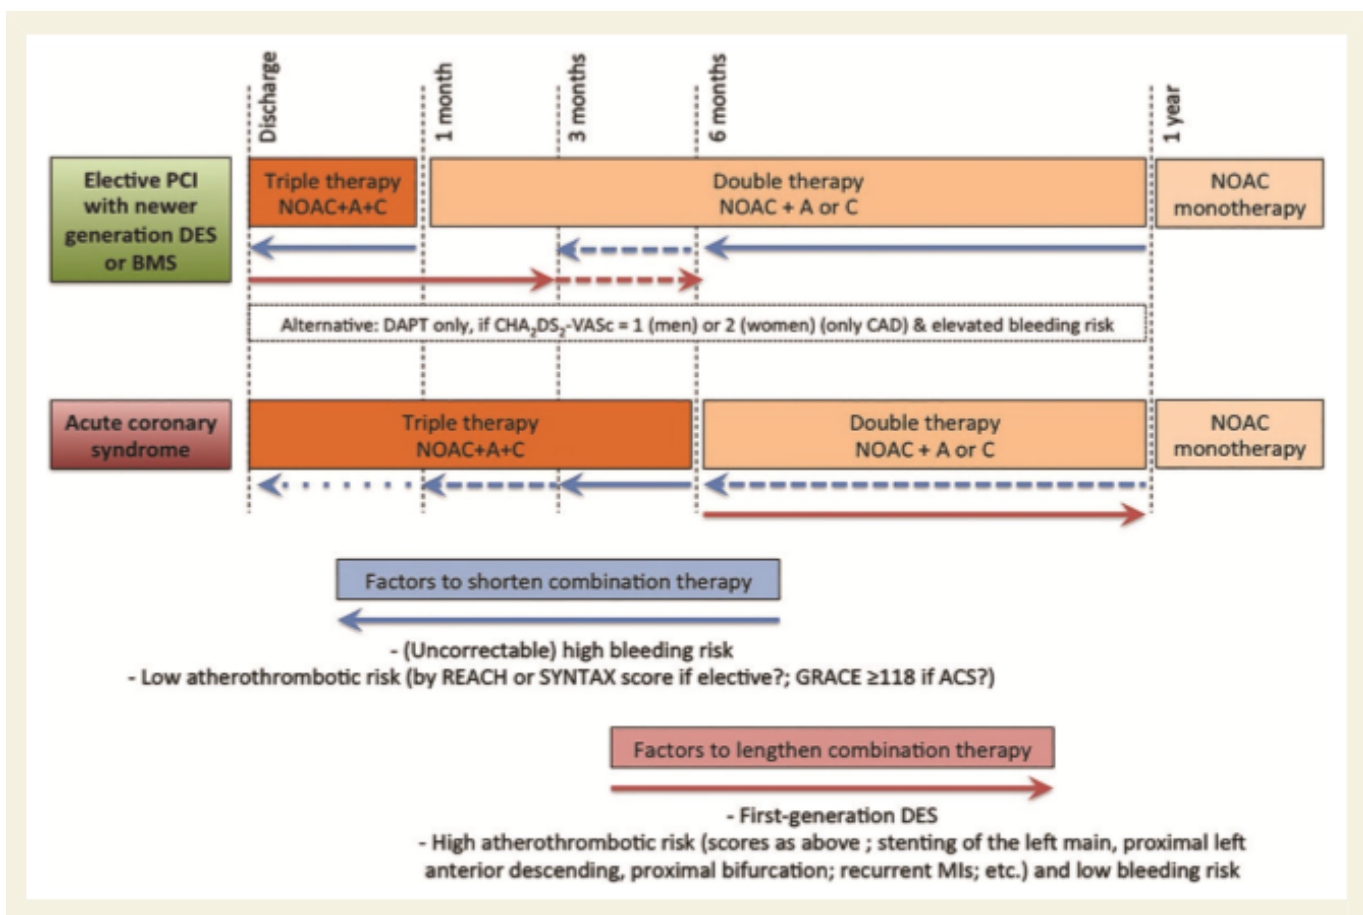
Discharge

1 month

3 months

6 months

1 year

Elective PCI with newer generation DES or BMS

Triple therapy NOAC+A+C

Double therapy NOAC + A or C

NOAC monotherapy

Alternative: DAPT only, if $CHA_2DS_2$-VASc = 1 (men) or 2 (women) (only CAD) & elevated bleeding risk

Acute coronary syndrome

Triple therapy NOAC+A+C

Double therapy NOAC + A or C

NOAC monotherapy

Factors to shorten combination therapy

- (Uncorrectable) high bleeding risk
- Low atherothrombotic risk (by REACH or SYNTAX score if elective?; GRACE ≥118 if ACS?)

Factors to lengthen combination therapy

- First-generation DES
- High atherothrombotic risk (scores as above ; stenting of the left main, proximal left anterior descending, proximal bifurcation; recurrent MIs; etc.) and low bleeding risk